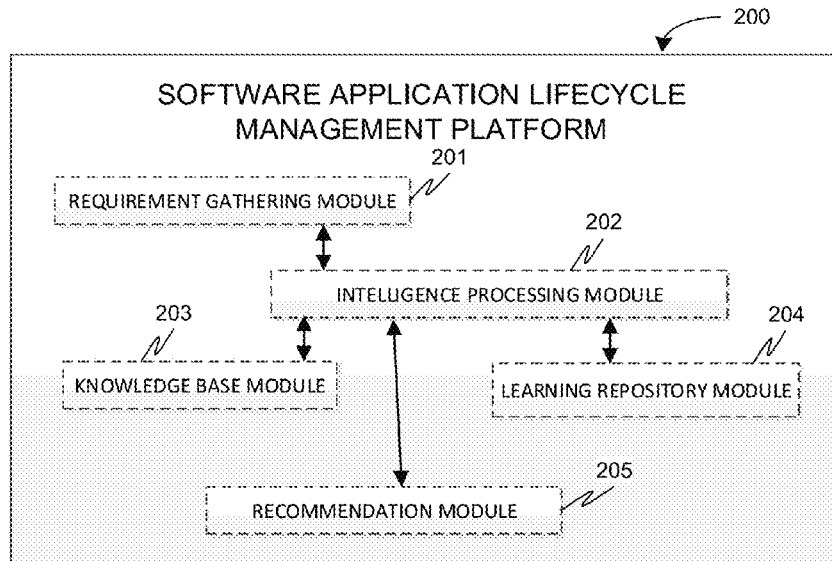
200

SOFTWARE APPLICATION LIFECYCLE MANAGEMENT PLATFORM

201

REQUIREMENT GATHERING MODULE

202

INTELLIGENCE PROCESSING MODULE

203

KNOWLEDGE BASE MODULE

204

LEARNING REPOSITORY MODULE

205

RECOMMENDATION MODULE